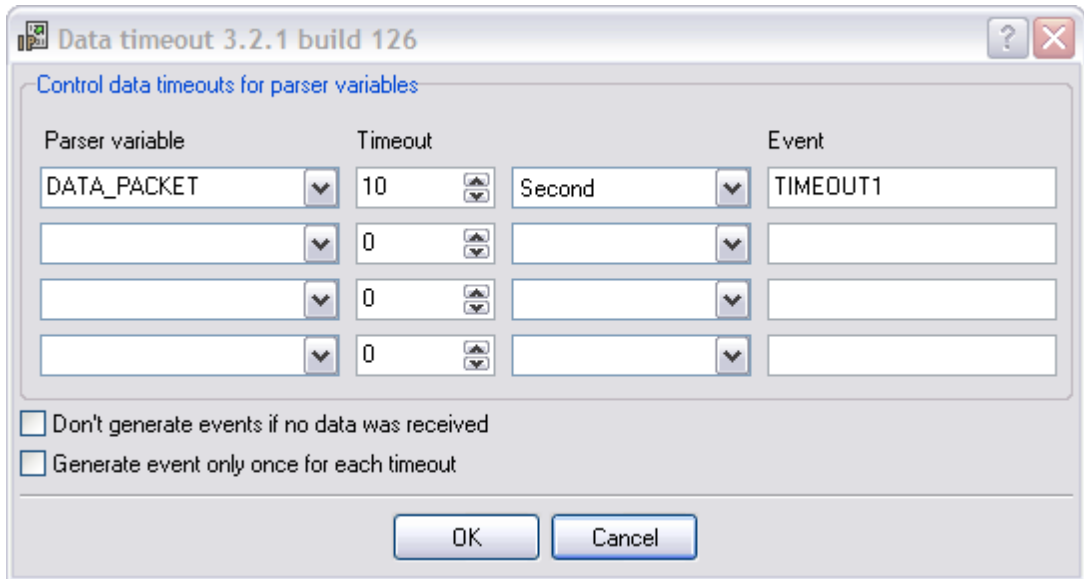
Data timeout 3.2.1 build 126

?

Control data timeouts for parser variables

| Parser variable | Timeout | | Event |
|---|---|---|---|
| DATA_PACKET | 10 | Second | TIMEOUT1 |
| | 0 | | |
| | 0 | | |
| | 0 | | |

Don't generate events if no data was received

Generate event only once for each timeout

OK

Cancel